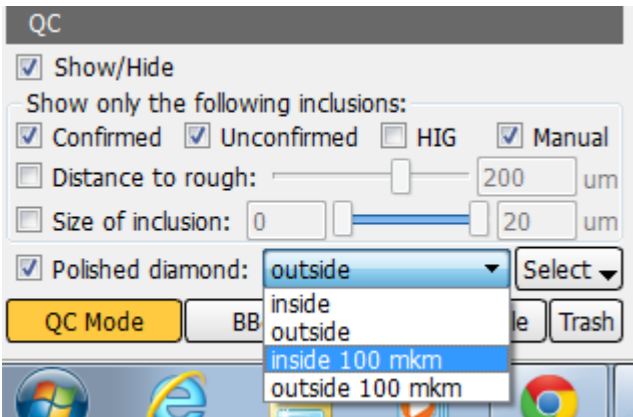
QC

Show/Hide

Show only the following inclusions:

Confirmed Unconfirmed HIG Manual

Distance to rough: 200 um

Size of inclusion: 0 20 um

Polished diamond: outside Select

inside
outside
inside 100 mkm
outside 100 mkm

QC Mode BB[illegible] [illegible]le Trash